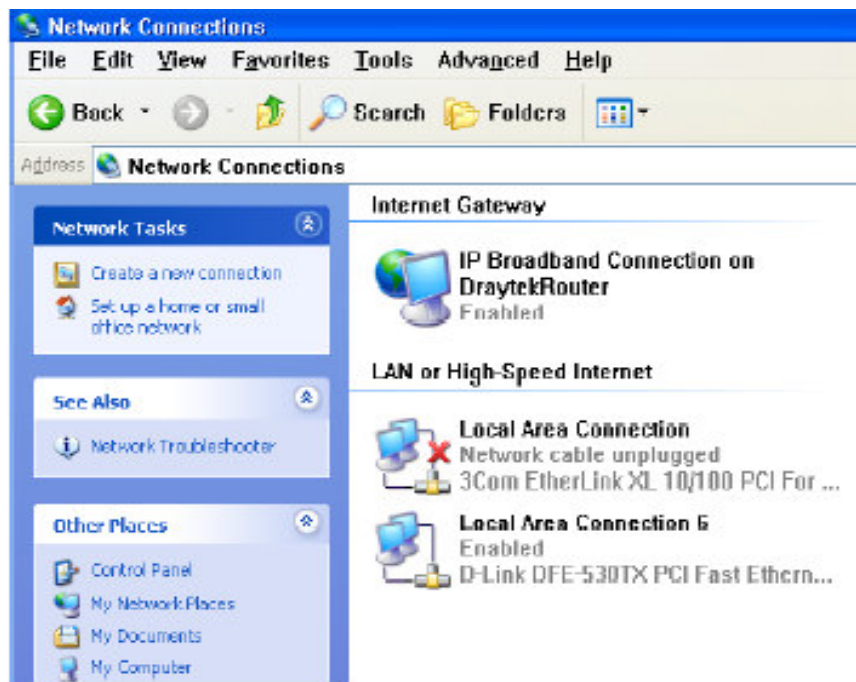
Network Connections

File Edit View Favorites Tools Advanced Help

Back Search Folders

Address Network Connections

Network Tasks

Create a new connection

Set up a home or small office network

See Also

Network Troubleshooter

Other Places

Control Panel

My Network Places

My Documents

My Computer

Internet Gateway

IP Broadband Connection on DraytekRouter
Enabled

LAN or High-Speed Internet

Local Area Connection
Network cable unplugged
3Com EtherLink XL 10/100 PCI For ...

Local Area Connection 6
Enabled
D-Link DFE-530TX PCI Fast Ethern...